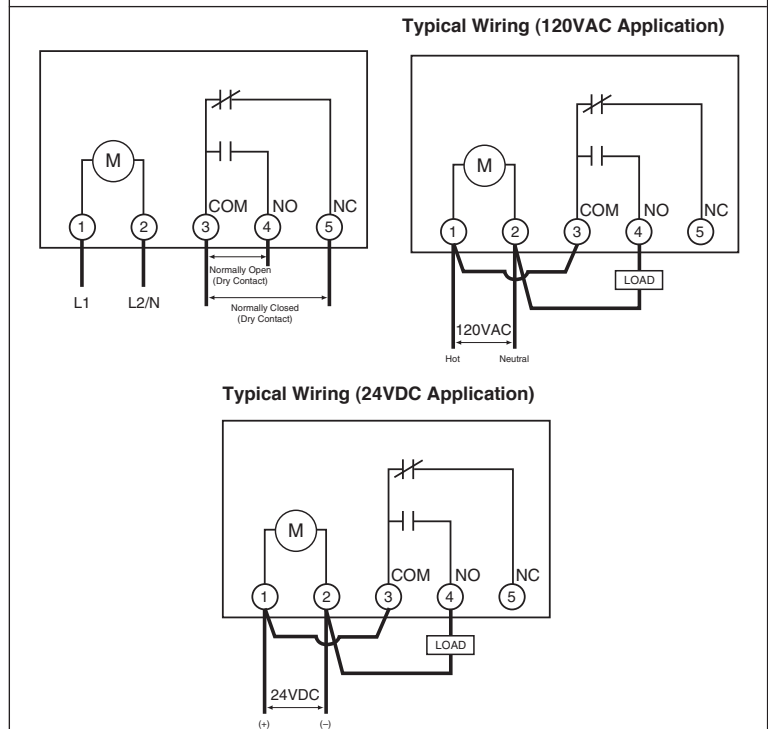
Typical Wiring (120VAC Application)

M
COM NO NC
1 2 3 4 5
Normally Open (Dry Contact)
L1 L2/N
Normally Closed (Dry Contact)

M
COM NO NC
1 2 3 4 5
LOAD
120VAC
Hot Neutral

Typical Wiring (24VDC Application)

M
COM NO NC
1 2 3 4 5
LOAD
24VDC
(+) (–)